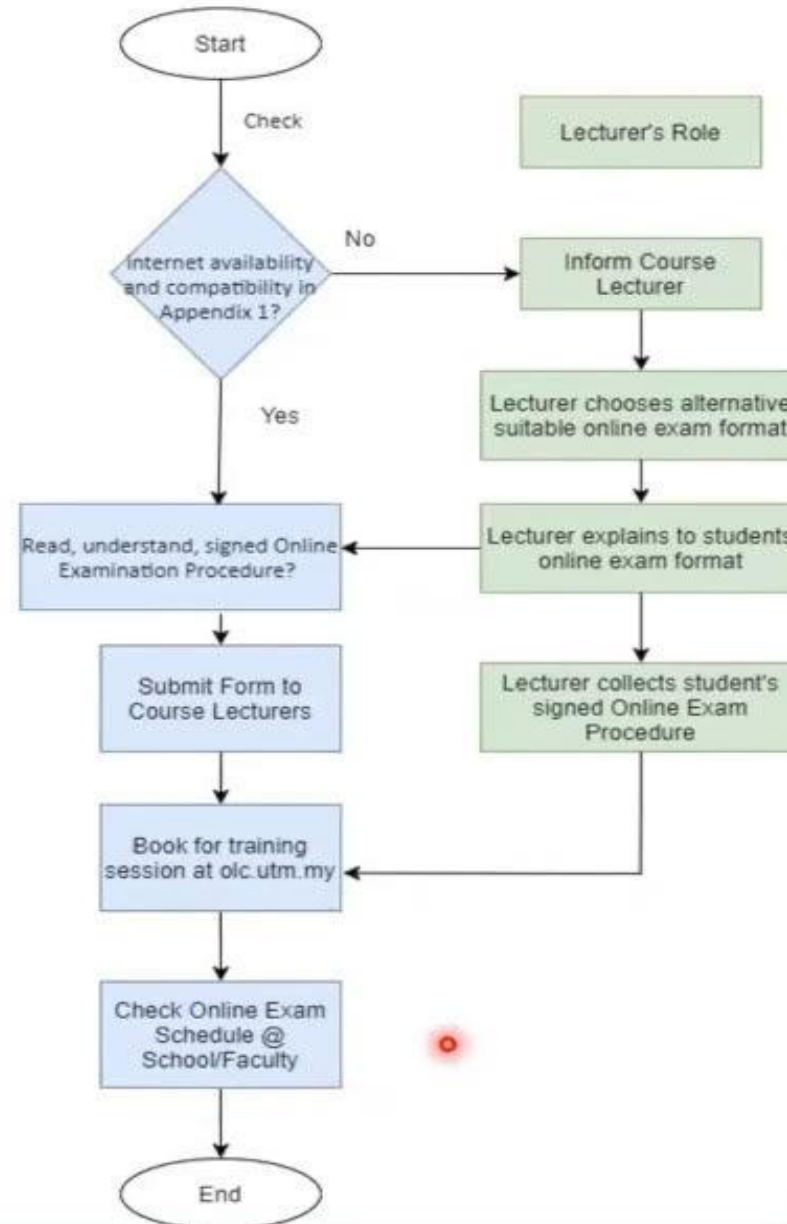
Start

Check

Lecturer's Role

Internet availability and compatibility in Appendix 1?

No

Inform Course Lecturer

Yes

Lecturer chooses alternative suitable online exam format

Read, understand, signed Online Examination Procedure?

Lecturer explains to students online exam format

Submit Form to Course Lecturers

Lecturer collects student's signed Online Exam Procedure

Book for training session at olc.utm.my

Check Online Exam Schedule @ School/Faculty

End